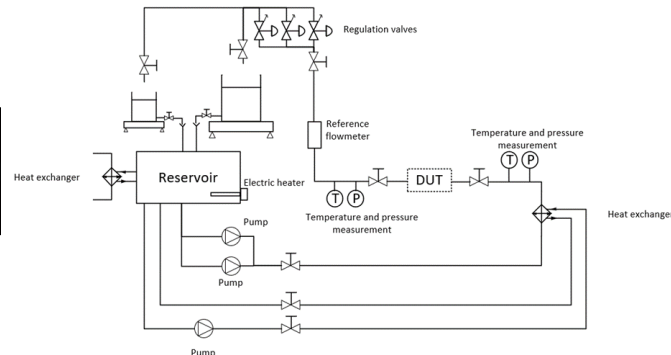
Regulation valves

Reference flowmeter

Temperature and pressure measurement

T P

Heat exchanger

Reservoir

Electric heater

T P

DUT

Temperature and pressure measurement

Heat exchang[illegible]

Pump

Pump

Pump